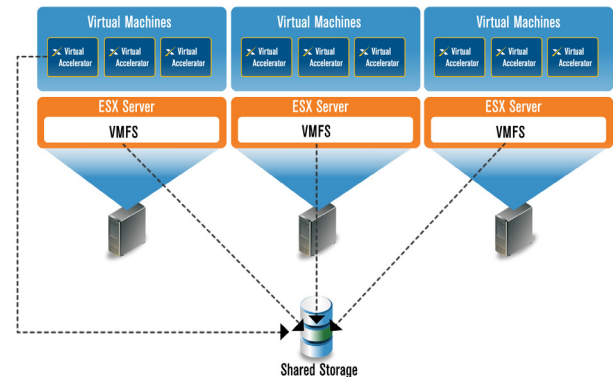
Virtual Machines

Virtual Accelerator

Virtual Accelerator

Virtual Accelerator

ESX Server

VMFS

Virtual Machines

Virtual Accelerator

Virtual Accelerator

Virtual Accelerator

ESX Server

VMFS

Virtual Machines

Virtual Accelerator

Virtual Accelerator

Virtual Accelerator

ESX Server

VMFS

Shared Storage